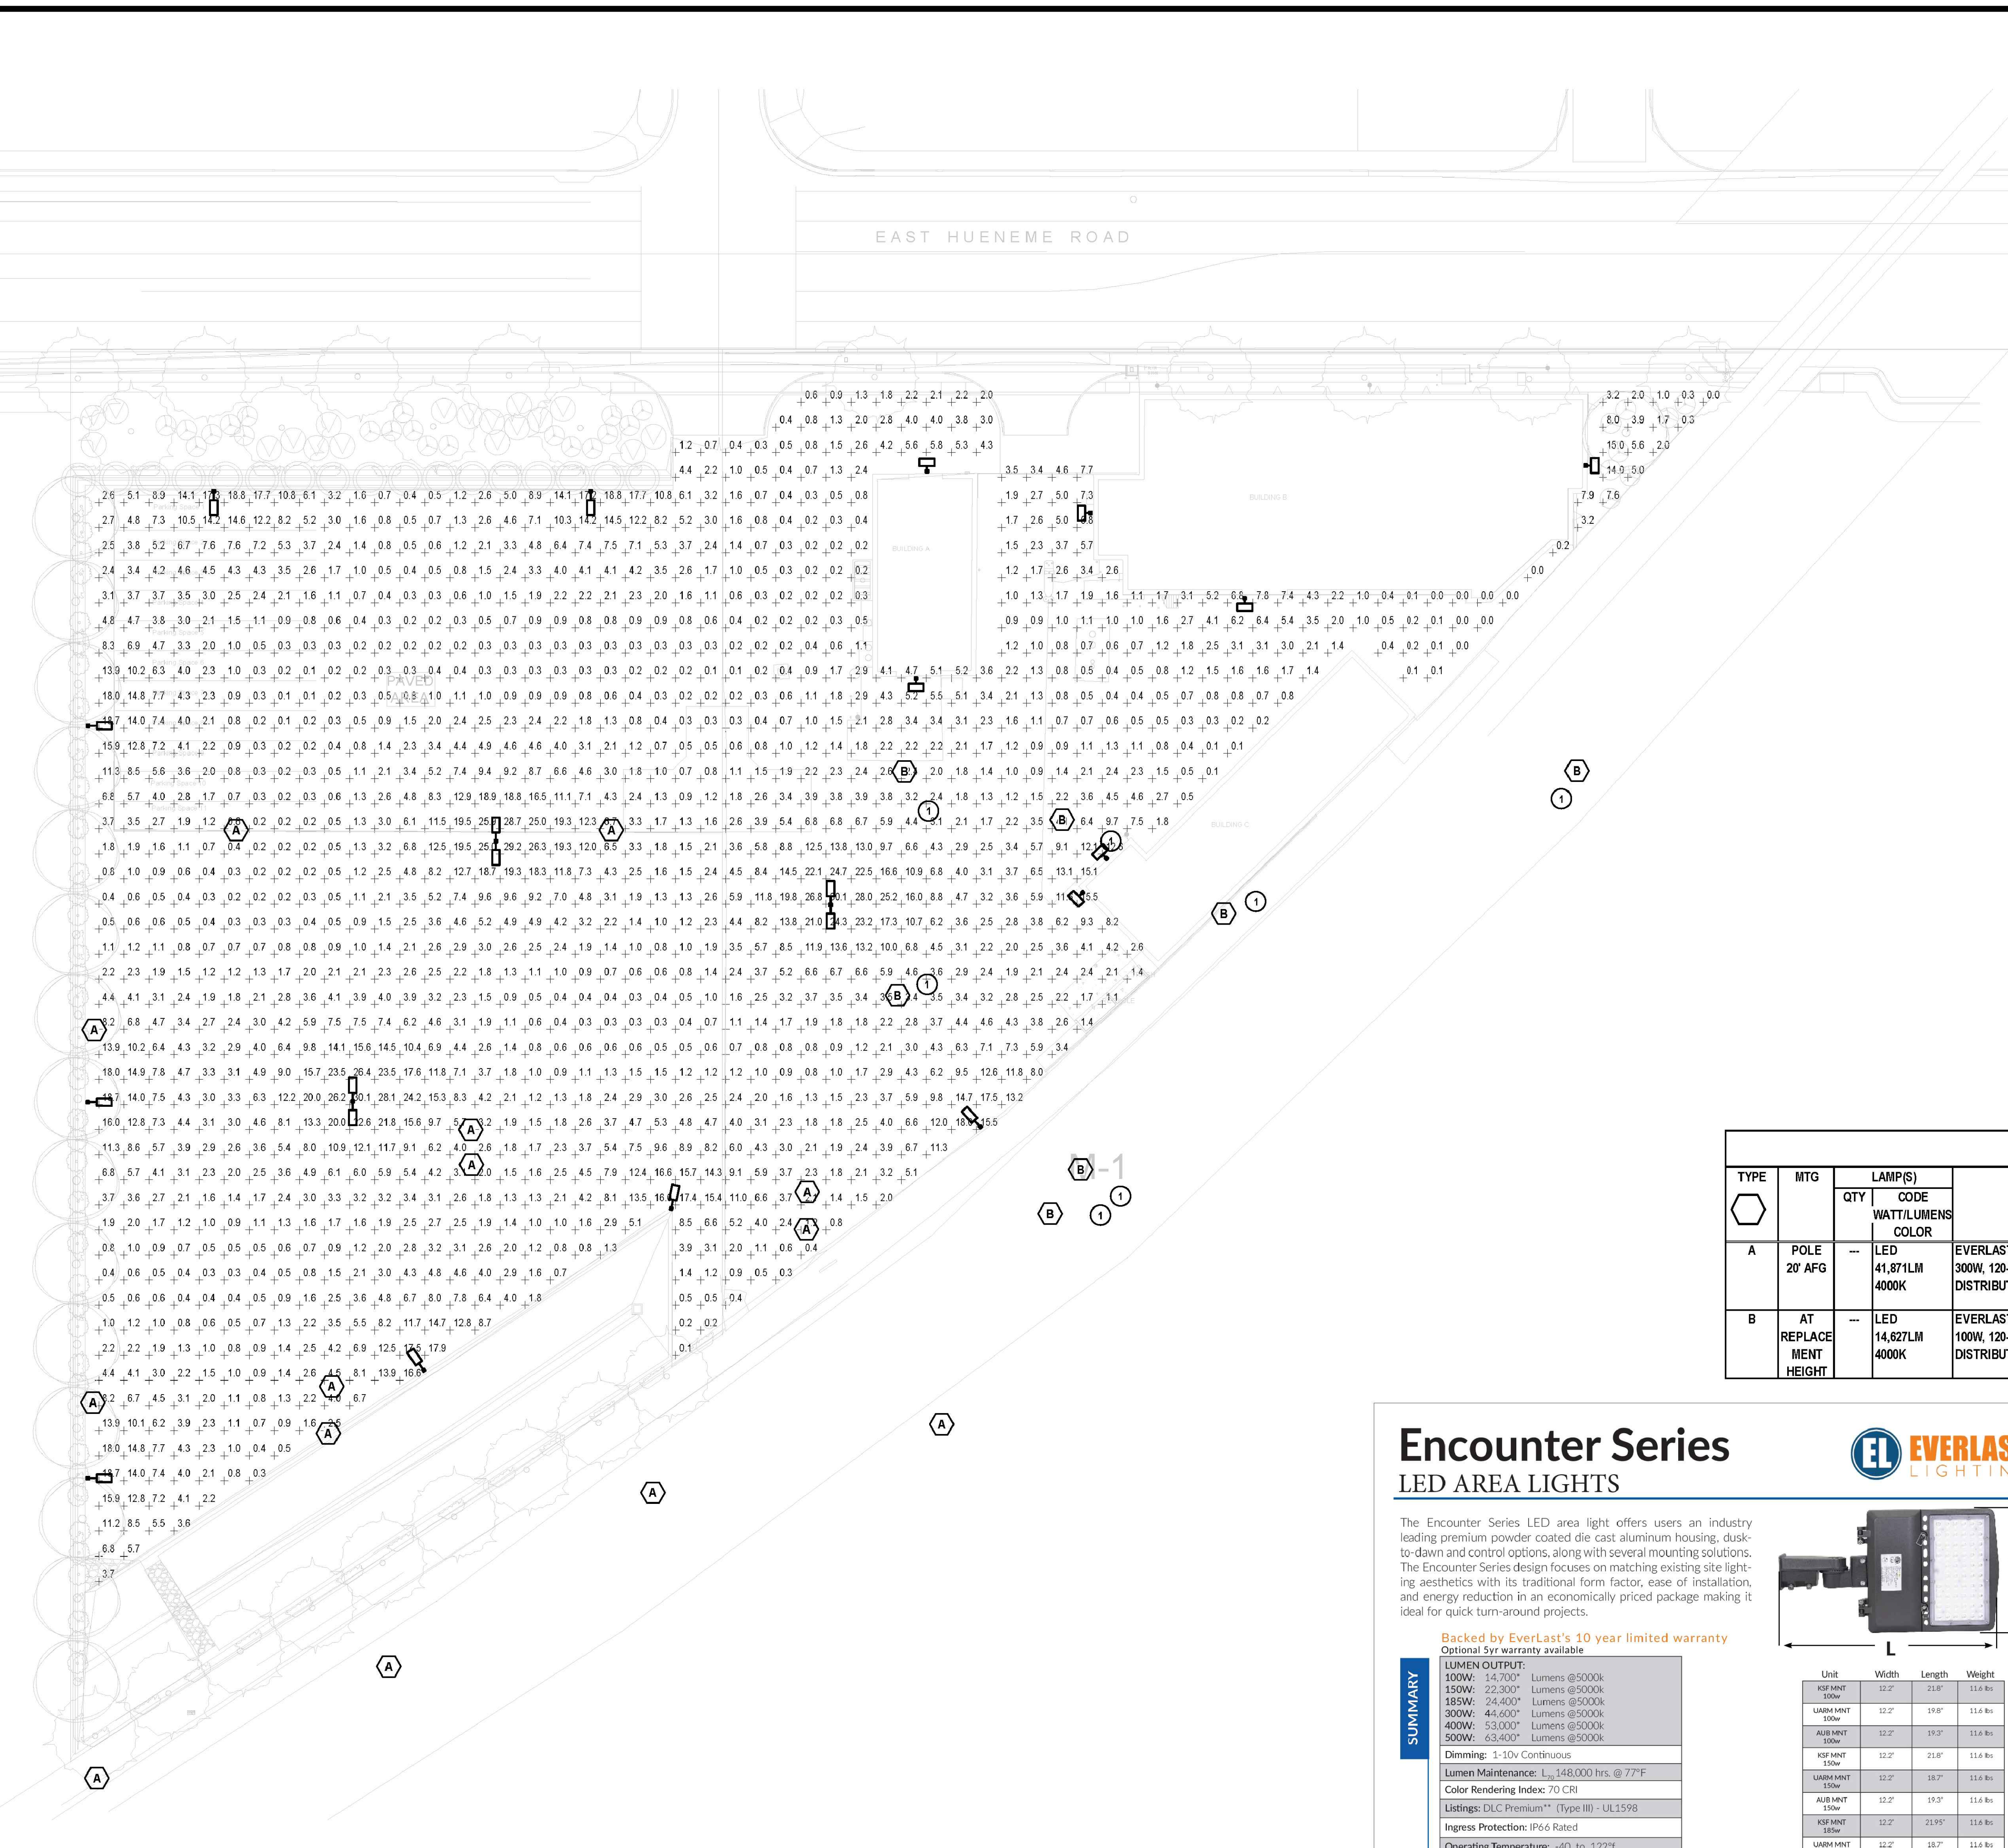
EAST HUENEME ROAD

BUILDING A

BUILDING B

BUILDING C

PAVED AREA

M-1

| TYPE | MTG | LAMP(S) QTY | CODE WATT/LUMENS COLOR | |
|---|---|---|---|---|
| A | POLE 20' AFG | --- | LED 41,871LM 4000K | EVERLAS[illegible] 300W, 120-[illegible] DISTRIBU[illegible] |
| B | AT REPLACEMENT HEIGHT | --- | LED 14,627LM 4000K | EVERLAS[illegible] 100W, 120-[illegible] DISTRIBU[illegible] |

Encounter Series
LED AREA LIGHTS

EVERLAS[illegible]
LIGHTIN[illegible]

The Encounter Series LED area light offers users an industry leading premium powder coated die cast aluminum housing, dusk-to-dawn and control options, along with several mounting solutions. The Encounter Series design focuses on matching existing site lighting aesthetics with its traditional form factor, ease of installation, and energy reduction in an economically priced package making it ideal for quick turn-around projects.

Backed by EverLast's 10 year limited warranty
Optional 5yr warranty available

SUMMARY

LUMEN OUTPUT:
100W: 14,700* Lumens @5000k
150W: 22,300* Lumens @5000k
185W: 24,400* Lumens @5000k
300W: 44,600* Lumens @5000k
400W: 53,000* Lumens @5000k
500W: 63,400* Lumens @5000k

Dimming: 1-10v Continuous

Lumen Maintenance: $L_{70}$ 148,000 hrs. @ 77°F

Color Rendering Index: 70 CRI

Listings: DLC Premium** (Type III) - UL1598

Ingress Protection: IP66 Rated

Operating Temperature: -40 to 122°F

L

| Unit | Width | Length | Weight |
|---|---|---|---|
| KSF MNT 100w | 12.2" | 21.8" | 11.6 lbs |
| UARM MNT 100w | 12.2" | 19.8" | 11.6 lbs |
| AUB MNT 100w | 12.2" | 19.3" | 11.6 lbs |
| KSF MNT 150w | 12.2" | 21.8" | 11.6 lbs |
| UARM MNT 150w | 12.2" | 18.7" | 11.6 lbs |
| AUB MNT 150w | 12.2" | 19.3" | 11.6 lbs |
| KSF MNT 185w | 12.2" | 21.95" | 11.6 lbs |
| UARM MNT | 12.2" | 18.7" | 11.6 lbs |